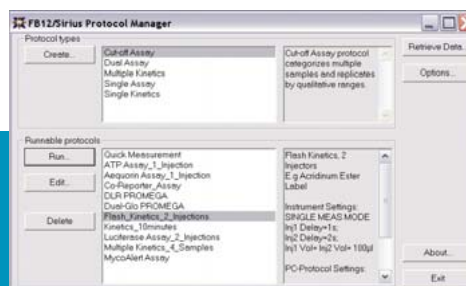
FB12/Sirius Protocol Manager

Protocol types

Create...

Cut-off Assay
Dual Assay
Multiple Kinetics
Single Assay
Single Kinetics

Cut-off Assay protocol categorizes multiple samples and replicates by qualitative ranges

Retrieve Data...

Options...

Runnable protocols

Run...

Edit...

Delete

Quick Measurement
ATP Assay_1_Injection
Aequorin Assay_1_Injection
Co-Reporter_Assay
DLR PROMEGA
Dual-Glo PROMEGA
Flash_Kinetics_2_Injections
Kinetics_10minutes
Luciferase Assay_2_Injections
Multiple Kinetics_4_Samples
MycoAlert Assay

Flash Kinetics, 2 Injectors
E.g Acridinum Ester Label

Instrument Settings:
SINGLE MEAS MODE
Inj1 Delay=1s;
Inj2 Delay=2s;
Inj1 Vol+ Inj2 Vol= 100µl

PC-Protocol Settings:

About...

Exit